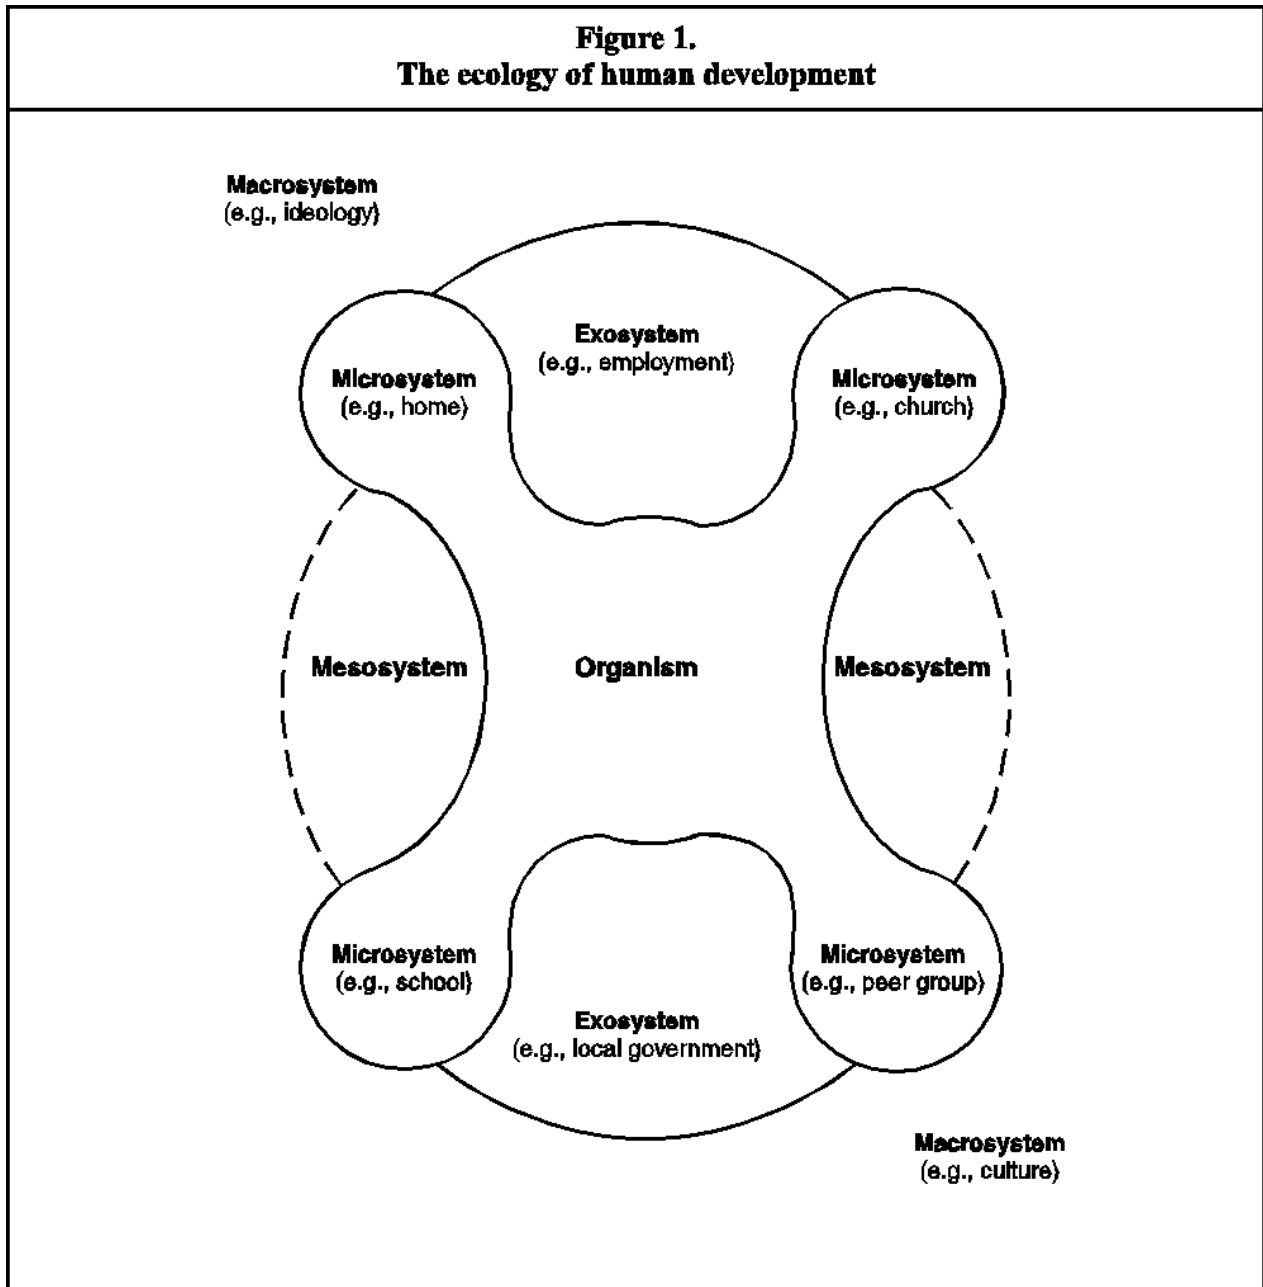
Figure 1.
The ecology of human development

Macrosystem
(e.g., ideology)

Exosystem
(e.g., employment)

Microsystem
(e.g., home)

Microsystem
(e.g., church)

Mesosystem

Organism

Mesosystem

Microsystem
(e.g., school)

Microsystem
(e.g., peer group)

Exosystem
(e.g., local government)

Macrosystem
(e.g., culture)